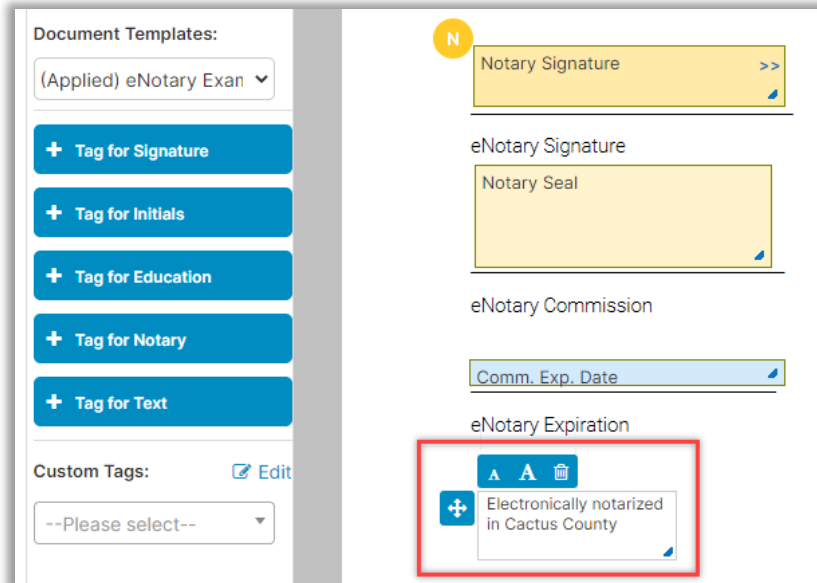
Document Templates:

(Applied) eNotary Exan

+ Tag for Signature

+ Tag for Initials

+ Tag for Education

+ Tag for Notary

+ Tag for Text

Custom Tags:

Edit

--Please select--

N

Notary Signature >>

eNotary Signature

Notary Seal

eNotary Commission

Comm. Exp. Date

eNotary Expiration

A A

Electronically notarized in Cactus County